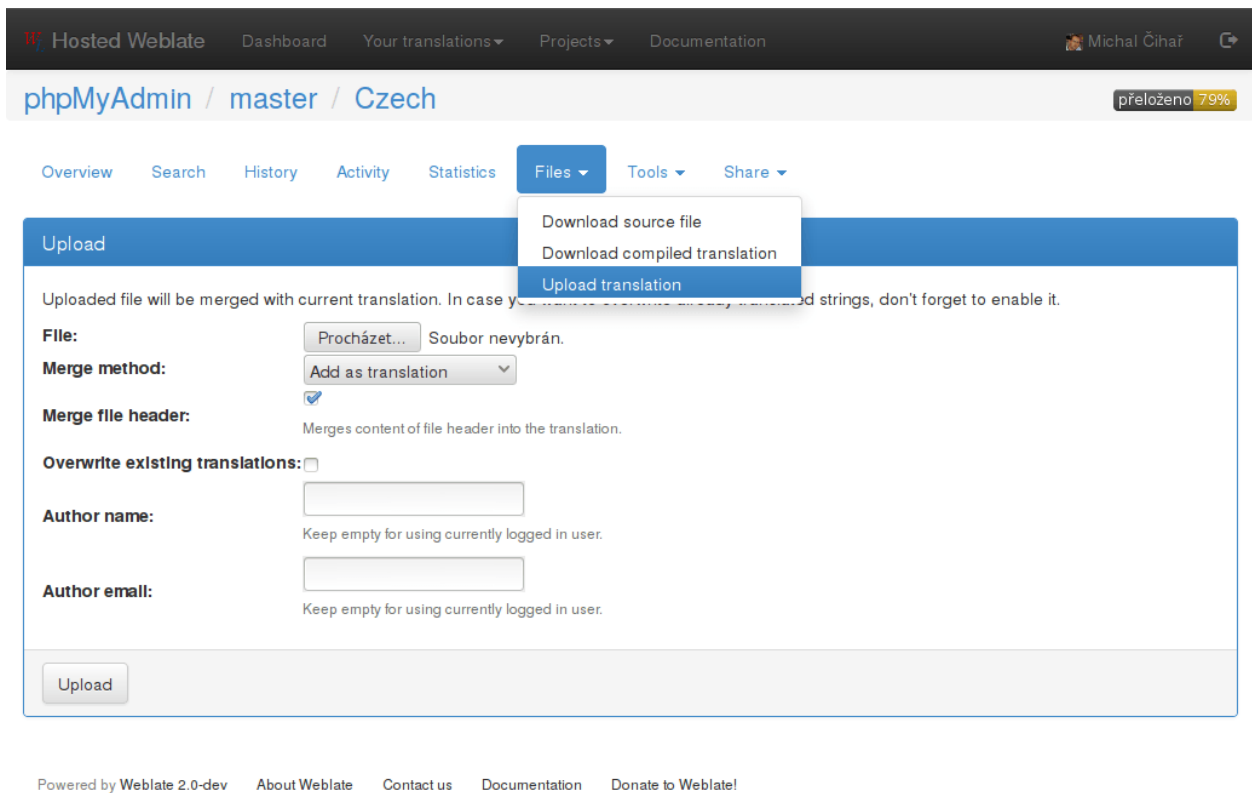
Hosted Weblate Dashboard Your translations Projects Documentation Michal Čihař

phpMyAdmin / master / Czech

přeloženo 79%

Overview Search History Activity Statistics Files Tools Share

Download source file
Download compiled translation
Upload translation

Upload

Uploaded file will be merged with current translation. In case yo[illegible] strings, don't forget to enable it.

File: Procházet... Soubor nevybrán.

Merge method: Add as translation

Merge file header:

Merges content of file header into the translation.

Overwrite existing translations:

Author name:

Keep empty for using currently logged in user.

Author email:

Keep empty for using currently logged in user.

Upload

Powered by Weblate 2.0-dev About Weblate Contact us Documentation Donate to Weblate!